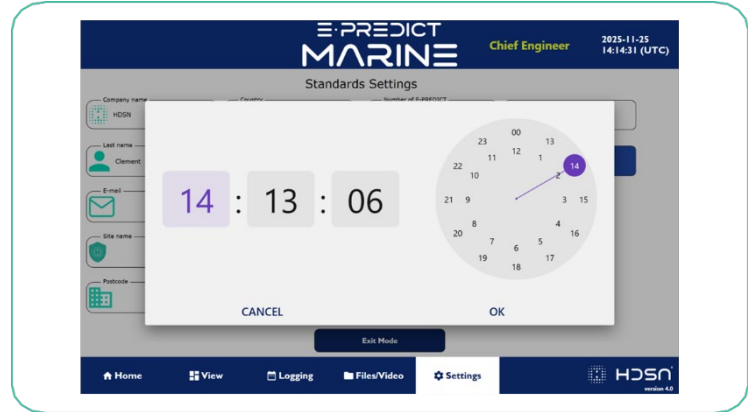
E-PREDICT
MARINE

Chief Engineer

2025-11-25
14:14:31 (UTC)

Standards Settings

Company name
HDSN
Country
Number of E-PREDICT

Last name
Clement

E-mail

Site name

Postcode

14 : 13 : 06

00
12
13
23
1
11
14
22
10
2
21
9
3
15
8
4
20
16
7
5
6
19
17
18

CANCEL
OK

Exit Mode

Home
View
Logging
Files/Video
Settings

HDSN
version 4.0